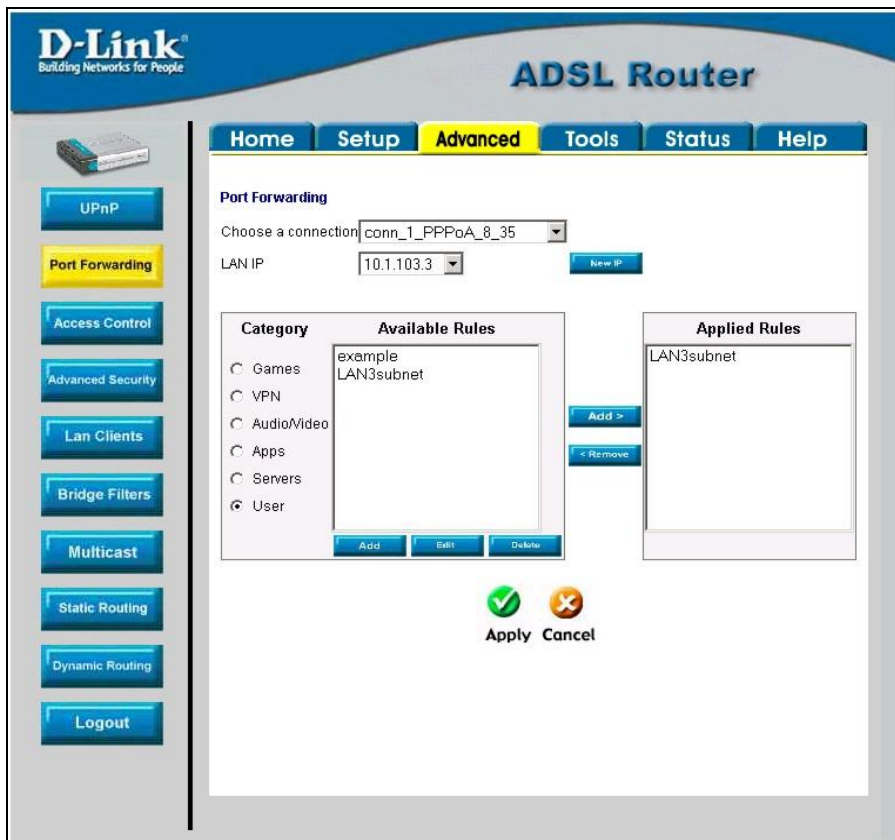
D-Link
Building Networks for People

ADSL Router

Home Setup Advanced Tools Status Help

UPnP
Port Forwarding
Access Control
Advanced Security
Lan Clients
Bridge Filters
Multicast
Static Routing
Dynamic Routing
Logout

Port Forwarding

Choose a connection conn_1_PPPoA_8_35

LAN IP 10.1.103.3

New IP

| Category | Available Rules |
|---|---|
| Games | example |
| VPN | LAN3subnet |
| Audio/Video | |
| Apps | |
| Servers | |
| User | |

Add Edit Delete

Add >
< Remove

Applied Rules
LAN3subnet

Apply Cancel